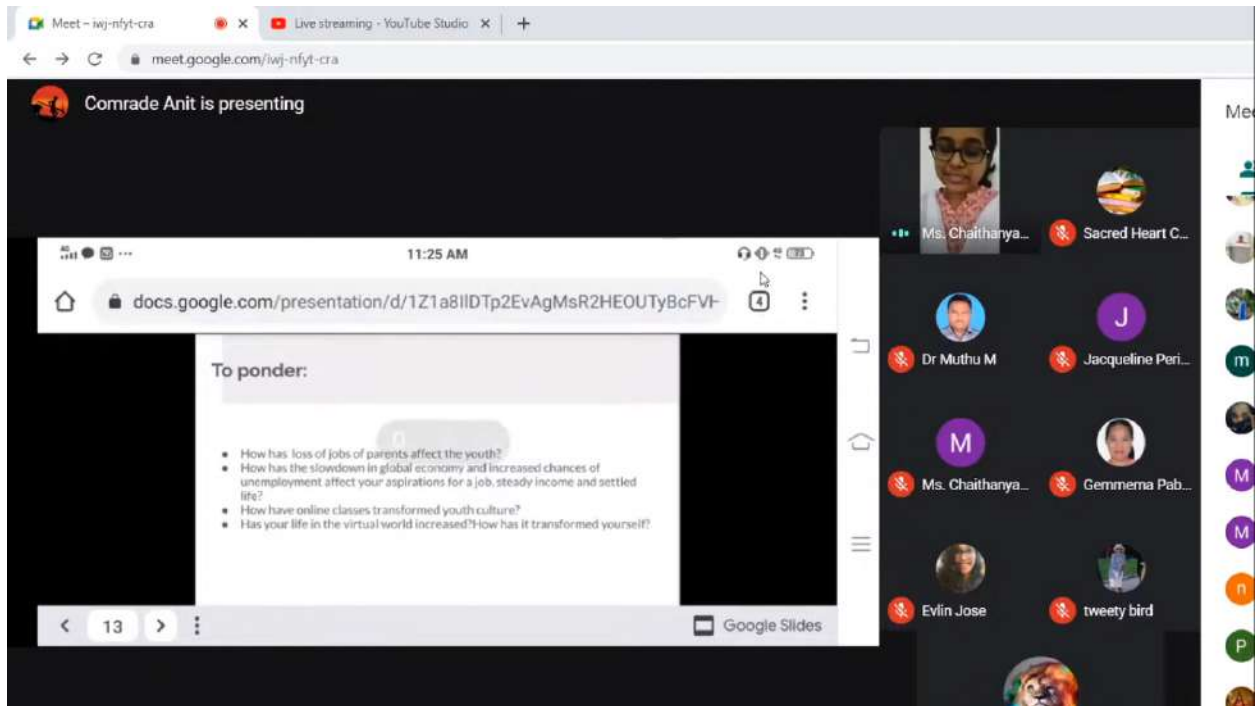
Meet – iwj-nfyt-cra
Live streaming - YouTube Studio
meet.google.com/iwj-nfyt-cra

Comrade Anit is presenting

11:25 AM
docs.google.com/presentation/d/1Z1a8IlDTp2EvAgMsR2HEOUTyBcFVH
4

To ponder:

- How has loss of jobs of parents affect the youth?
- How has the slowdown in global economy and increased chances of unemployment affect your aspirations for a job, steady income and settled life?
- How have online classes transformed youth culture?
- Has your life in the virtual world increased?How has it transformed yourself?

13
Google Slides

Ms. Chaithanya...
Sacred Heart C...
Dr Muthu M
J
Jacqueline Peri...
M
Ms. Chaithanya...
Gemmema Pab...
Evlin Jose
tweety bird

Me
m
M
M
n
P